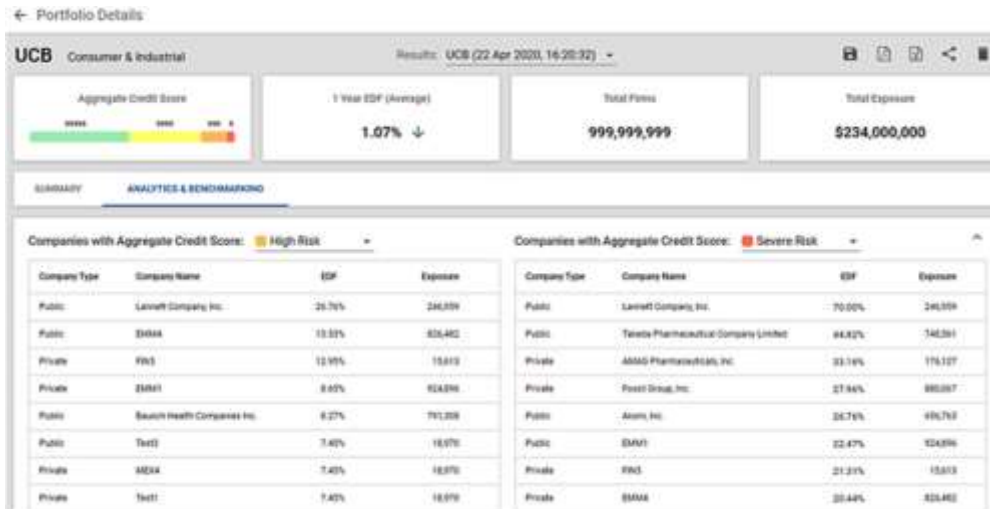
← Portfolio Details

UCB Consumer & Industrial

Results: UCB (22 Apr 2020, 16:20:32)

Aggregate Credit Score

1 Year EDF (Average)
1.07% ↓

Total Firms
999,999,999

Total Exposure
$234,000,000

SUMMARY ANALYTICS & BENCHMARKING

Companies with Aggregate Credit Score: High Risk

| Company Type | Company Name | EDF | Exposure |
|---|---|---|---|
| Public | Lannett Company, Inc. | 26.76% | 246,559 |
| Public | EMMA | 15.53% | 826,482 |
| Private | FIN3 | 12.95% | 15,613 |
| Private | EMM1 | 8.65% | 924,896 |
| Public | Bausch Health Companies Inc. | 8.27% | 791,308 |
| Public | Test3 | 7.45% | 18,970 |
| Private | MEX4 | 7.45% | 18,970 |
| Private | Test1 | 7.45% | 18,970 |

Companies with Aggregate Credit Score: Severe Risk

| Company Type | Company Name | EDF | Exposure |
|---|---|---|---|
| Public | Lannett Company, Inc. | 70.00% | 246,559 |
| Public | Takeda Pharmaceutical Company Limited | 44.82% | 748,361 |
| Private | AMAG Pharmaceuticals, Inc. | 33.16% | 176,127 |
| Private | Fossil Group, Inc. | 27.94% | 880,067 |
| Public | Akorn, Inc. | 26.76% | 456,763 |
| Public | EMM1 | 22.47% | 924,896 |
| Private | FIN3 | 21.31% | 15,613 |
| Private | EMMA | 20.44% | 826,482 |